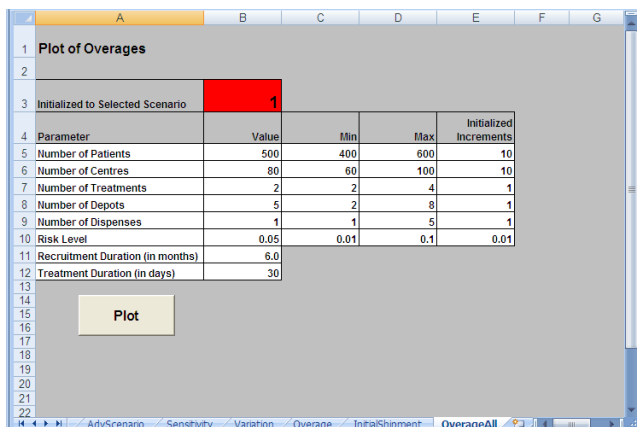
| | A | B | C | D | E | F | G |
|---|---|---|---|---|---|---|---|
| 1 | Plot of Overages | | | | | | |
| 2 | | | | | | | |
| 3 | Initialized to Selected Scenario | 1 | | | | | |
| 4 | Parameter | Value | Min | Max | Initialized Increments | | |
| 5 | Number of Patients | 500 | 400 | 600 | 10 | | |
| 6 | Number of Centres | 80 | 60 | 100 | 10 | | |
| 7 | Number of Treatments | 2 | 2 | 4 | 1 | | |
| 8 | Number of Depots | 5 | 2 | 8 | 1 | | |
| 9 | Number of Dispenses | 1 | 1 | 5 | 1 | | |
| 10 | Risk Level | 0.05 | 0.01 | 0.1 | 0.01 | | |
| 11 | Recruitment Duration (in months) | 6.0 | | | | | |
| 12 | Treatment Duration (in days) | 30 | | | | | |
| 13 | | | | | | | |
| 14 | | | | | | | |
| 15 | | | | | | | |
| 16 | | | | | | | |
| 17 | | | | | | | |
| 18 | | | | | | | |
| 19 | | | | | | | |
| 20 | | | | | | | |
| 21 | | | | | | | |
| 22 | | | | | | | |

Plot

AdvScenario / Sensitivity / Variation / Overage / InitialShipment / OverageAll